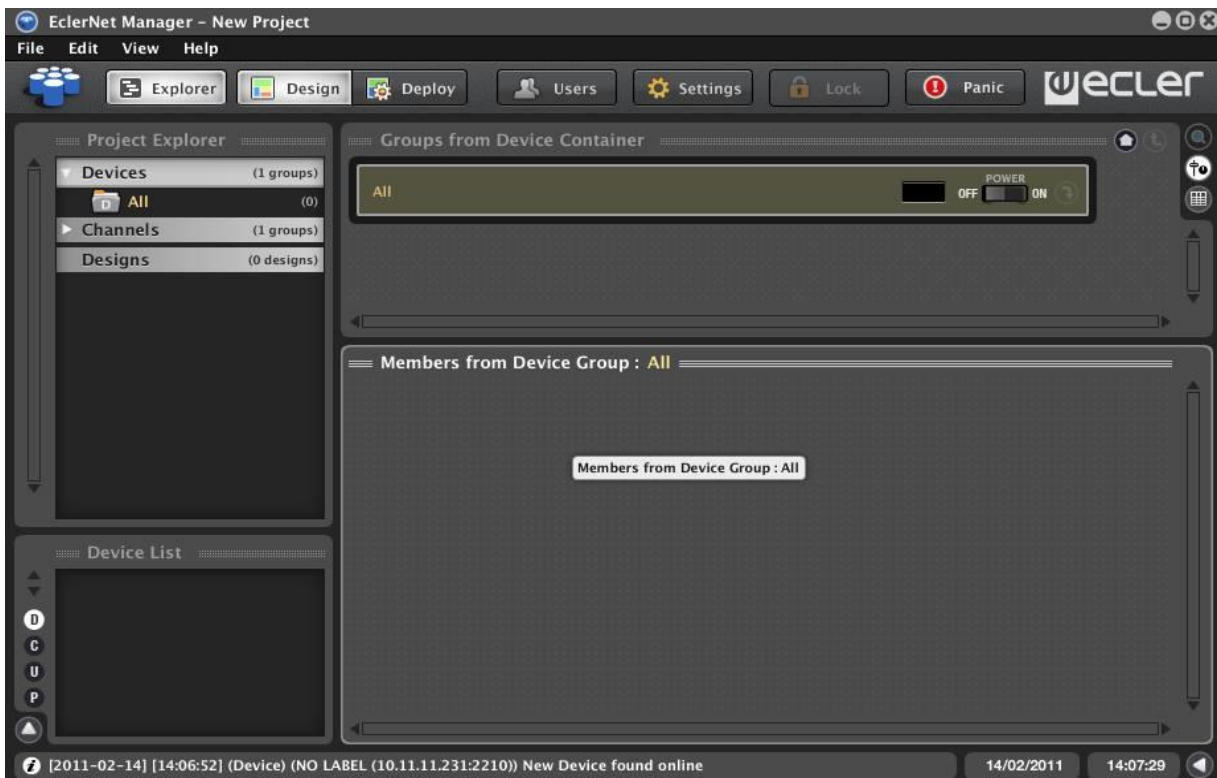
EclerNet Manager - New Project

File Edit View Help

Explorer Design Deploy Users Settings Lock Panic ecler

Project Explorer

Devices (1 groups)
All (0)
Channels (1 groups)
Designs (0 designs)

Groups from Device Container

All

POWER
OFF ON

Members from Device Group : All

Members from Device Group : All

Device List

D
C
U
P

[2011-02-14] [14:06:52] (Device) (NO LABEL (10.11.11.231:2210)) New Device found online

14/02/2011 14:07:29